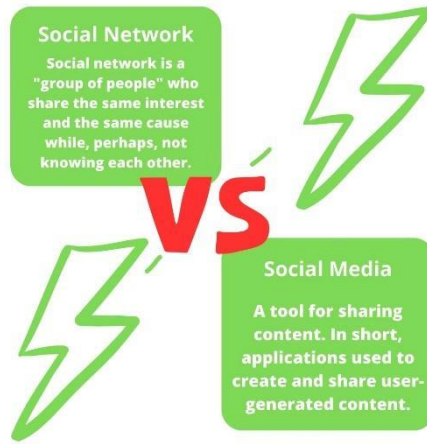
Social Network

Social network is a "group of people" who share the same interest and the same cause while, perhaps, not knowing each other.

VS

Social Media

A tool for sharing content. In short, applications used to create and share user-generated content.